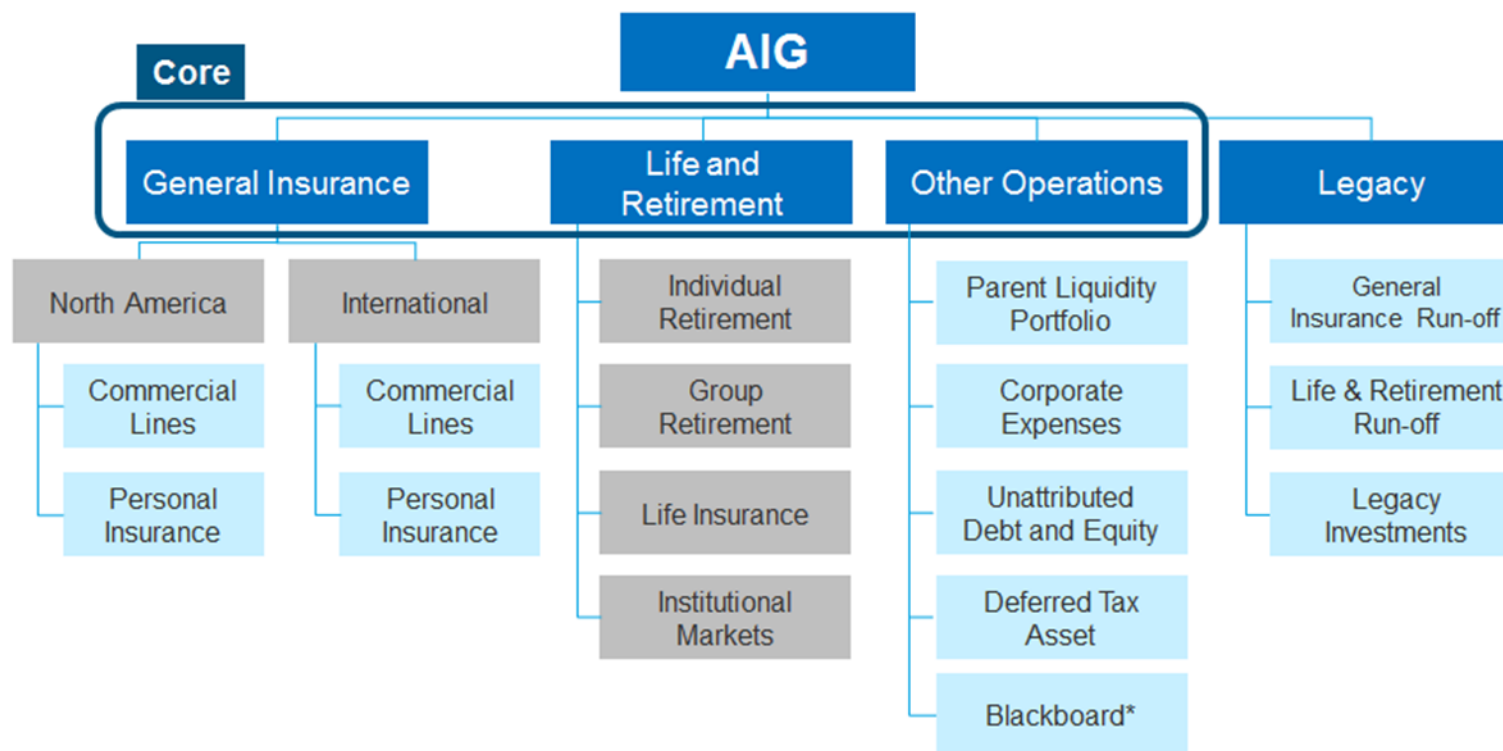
AIG

Core

General Insurance

Life and Retirement

Other Operations

Legacy

North America

Commercial Lines

Personal Insurance

International

Commercial Lines

Personal Insurance

Individual Retirement

Group Retirement

Life Insurance

Institutional Markets

Parent Liquidity Portfolio

Corporate Expenses

Unattributed Debt and Equity

Deferred Tax Asset

Blackboard*

General Insurance Run-off

Life & Retirement Run-off

Legacy Investments